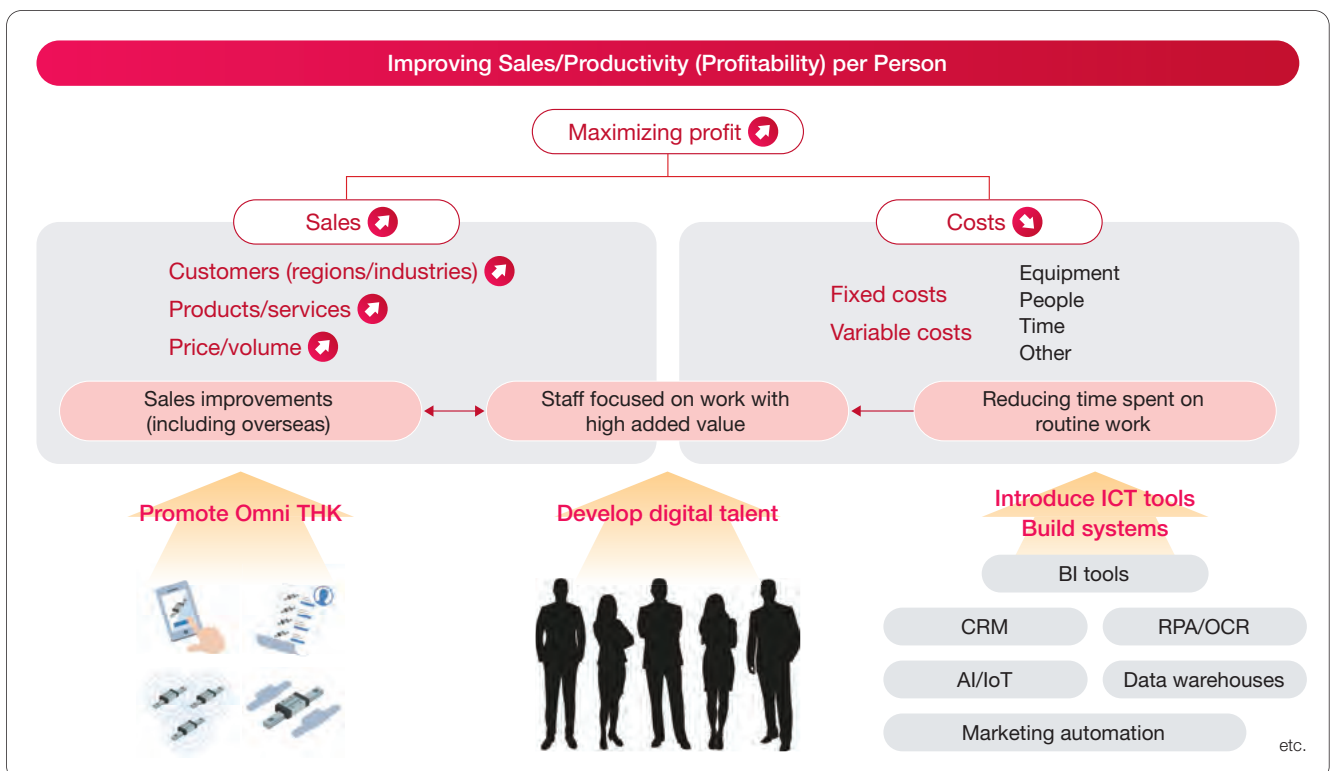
Improving Sales/Productivity (Profitability) per Person

Maximizing profit

Sales

Customers (regions/industries)
Products/services
Price/volume

Costs

Fixed costs
Variable costs

Equipment
People
Time
Other

Sales improvements (including overseas)

Staff focused on work with high added value

Reducing time spent on routine work

Promote Omni THK

Develop digital talent

Introduce ICT tools
Build systems

BI tools
CRM
RPA/OCR
AI/IoT
Data warehouses
Marketing automation
etc.